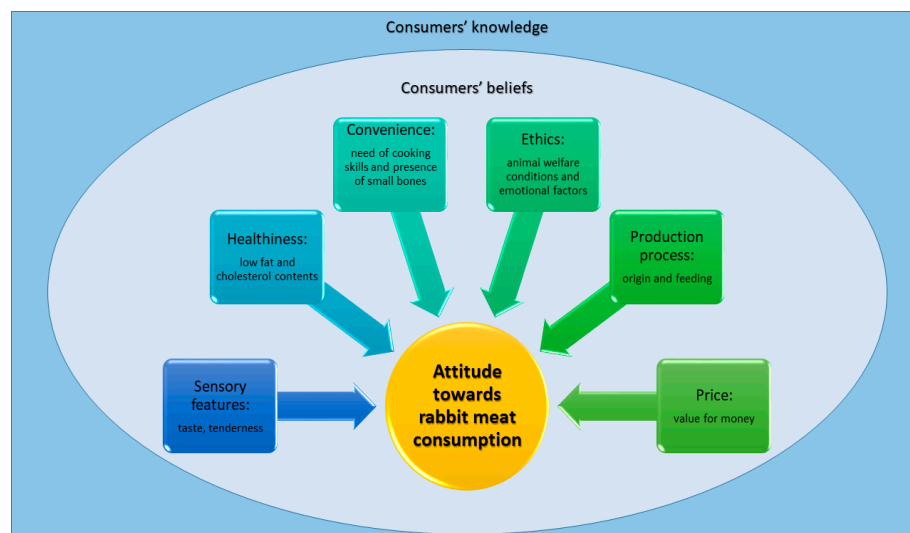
Consumers' knowledge

Consumers' beliefs

Convenience:
need of cooking skills and presence of small bones

Ethics:
animal welfare conditions and emotional factors

Healthiness:
low fat and cholesterol contents

Production process:
origin and feeding

Sensory features:
taste, tenderness

Attitude towards rabbit meat consumption

Price:
value for money